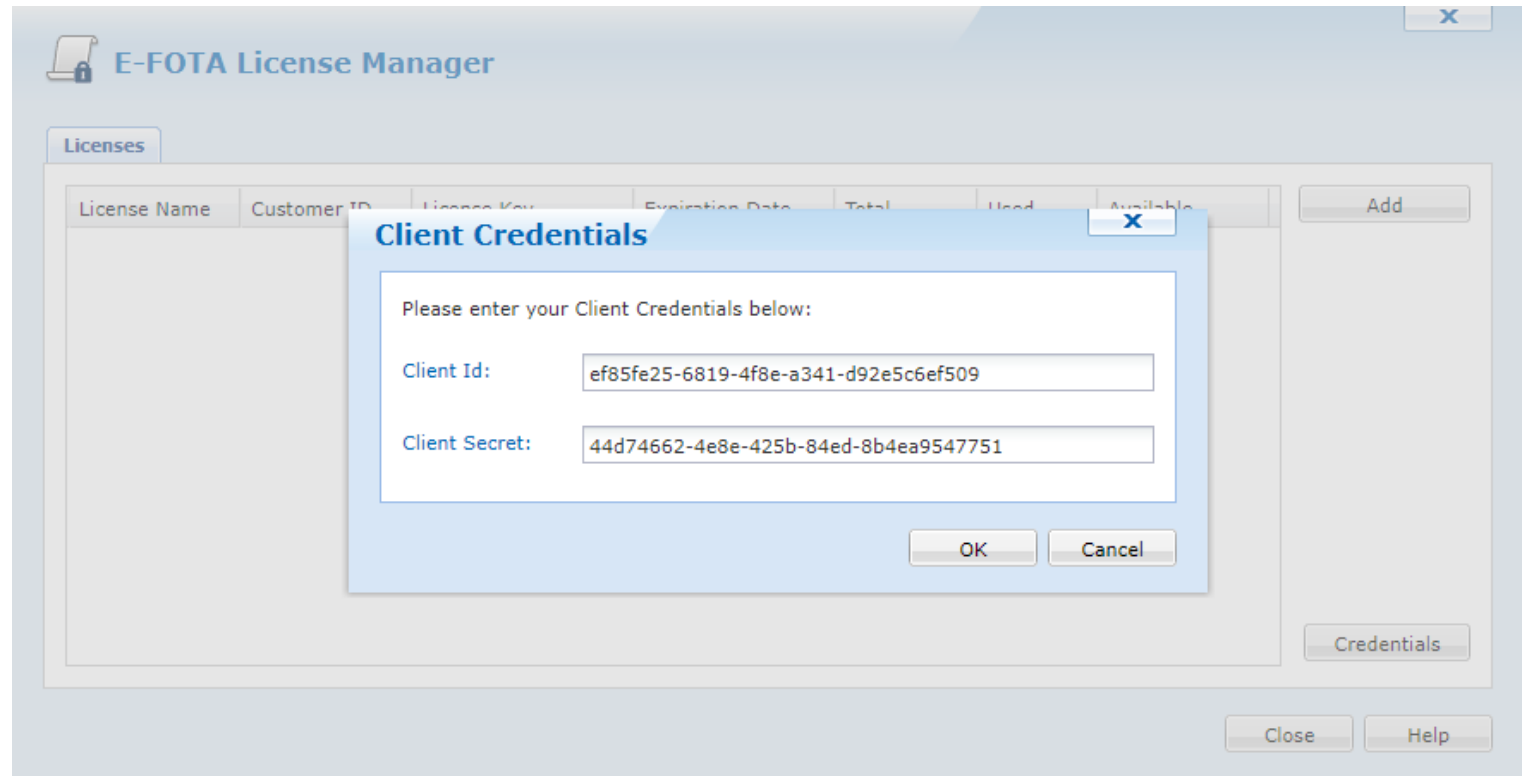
x

E-FOTA License Manager

Licenses

| License Name | Customer ID | License Key | Expiration Date | Total | Used | Available |
|---|---|---|---|---|---|---|

Add

Client Credentials

x

Please enter your Client Credentials below:

Client Id: ef85fe25-6819-4f8e-a341-d92e5c6ef509

Client Secret: 44d74662-4e8e-425b-84ed-8b4ea9547751

OK Cancel

Credentials

Close Help